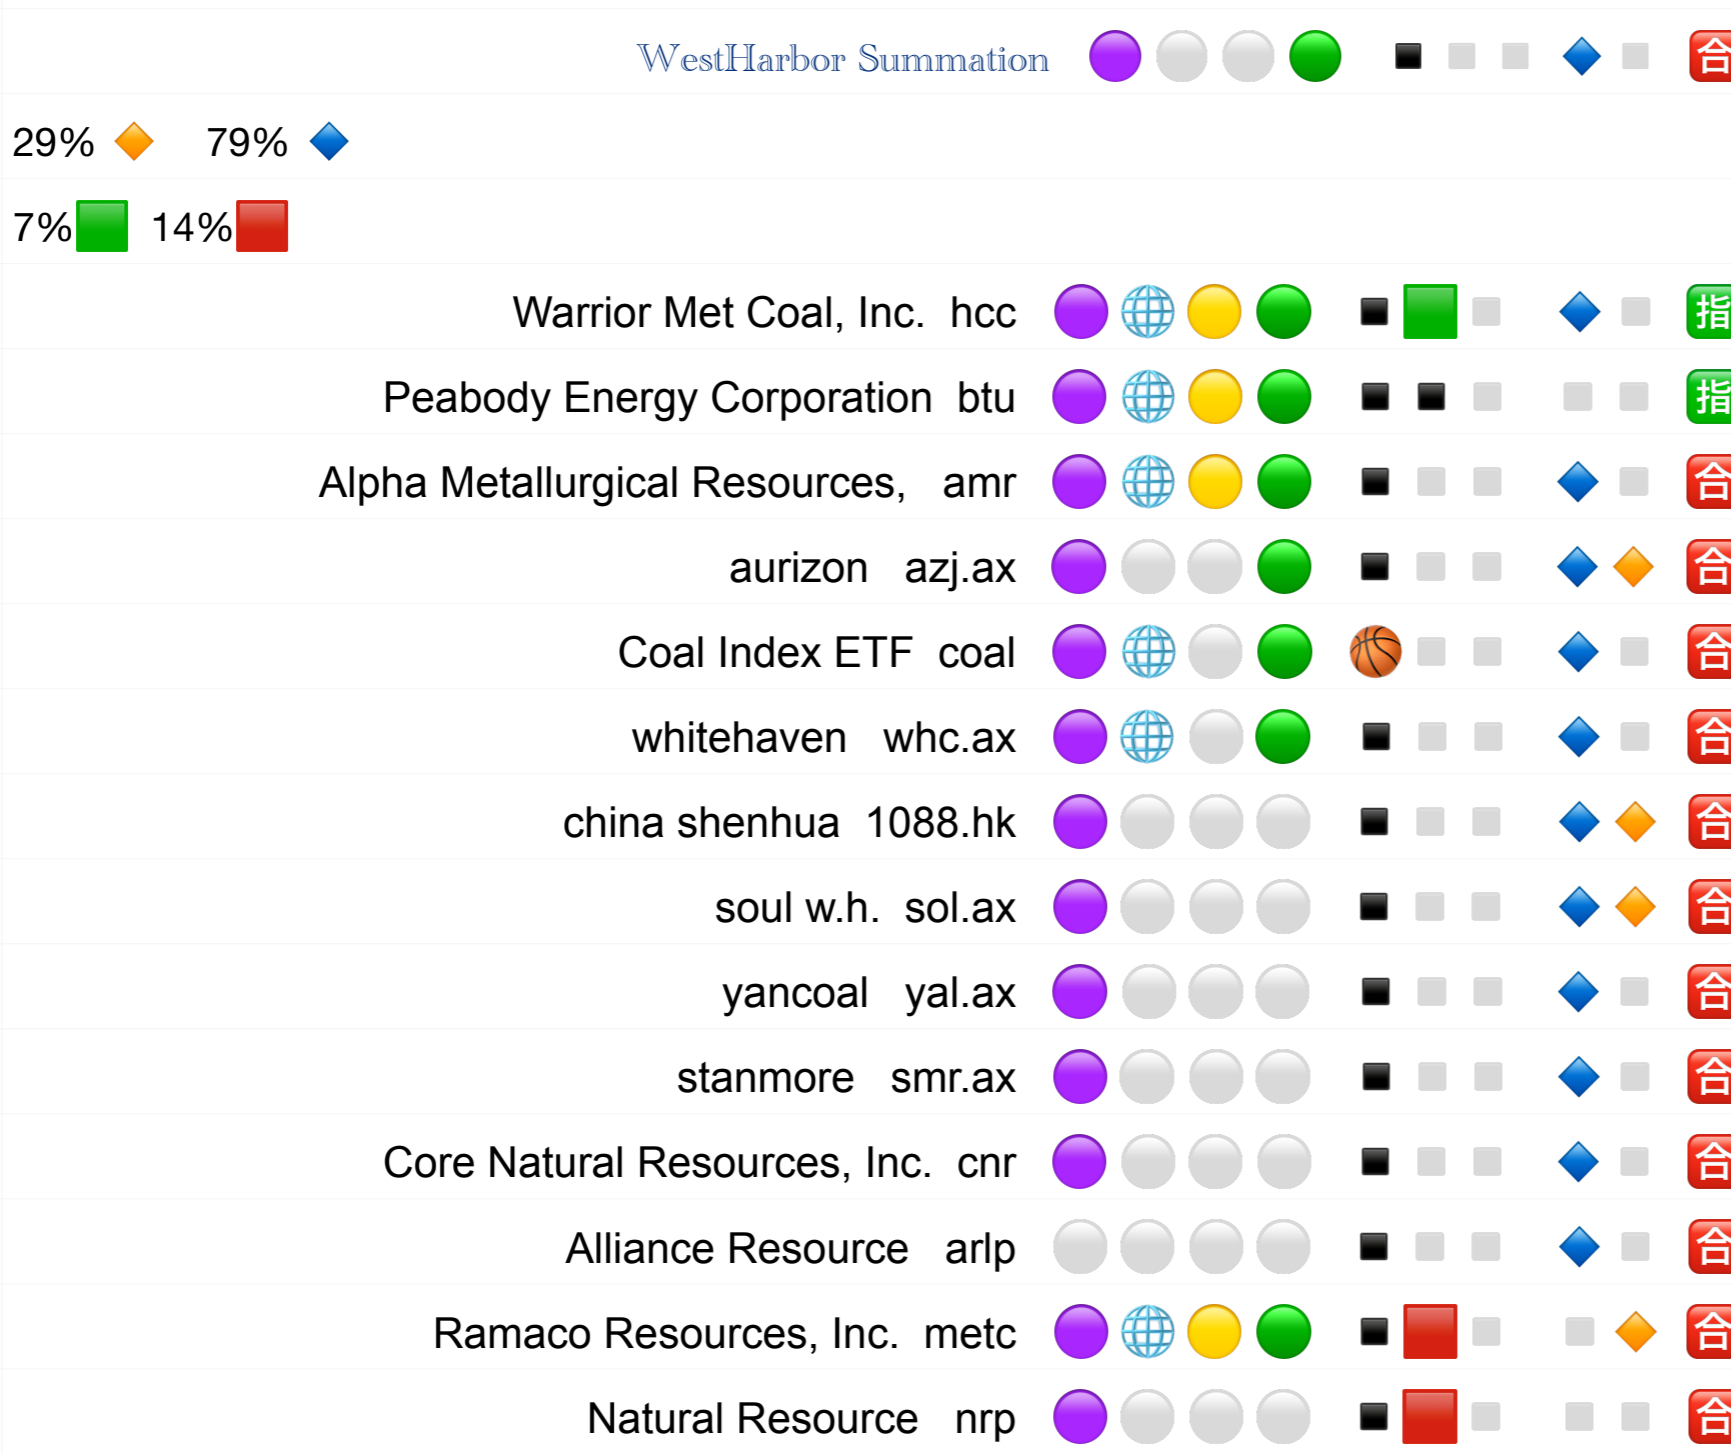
WestHarbor Summation 合

29% 79%

7% 14%

Warrior Met Coal, Inc. hcc 指

Peabody Energy Corporation btu 指

Alpha Metallurgical Resources, amr 合

aurizon azj.ax 合

Coal Index ETF coal 合

whitehaven whc.ax 合

china shenhua 1088.hk 合

soul w.h. sol.ax 合

yancoal yal.ax 合

stanmore smr.ax 合

Core Natural Resources, Inc. cnr 合

Alliance Resource arlp 合

Ramaco Resources, Inc. metc 合

Natural Resource nrp 合